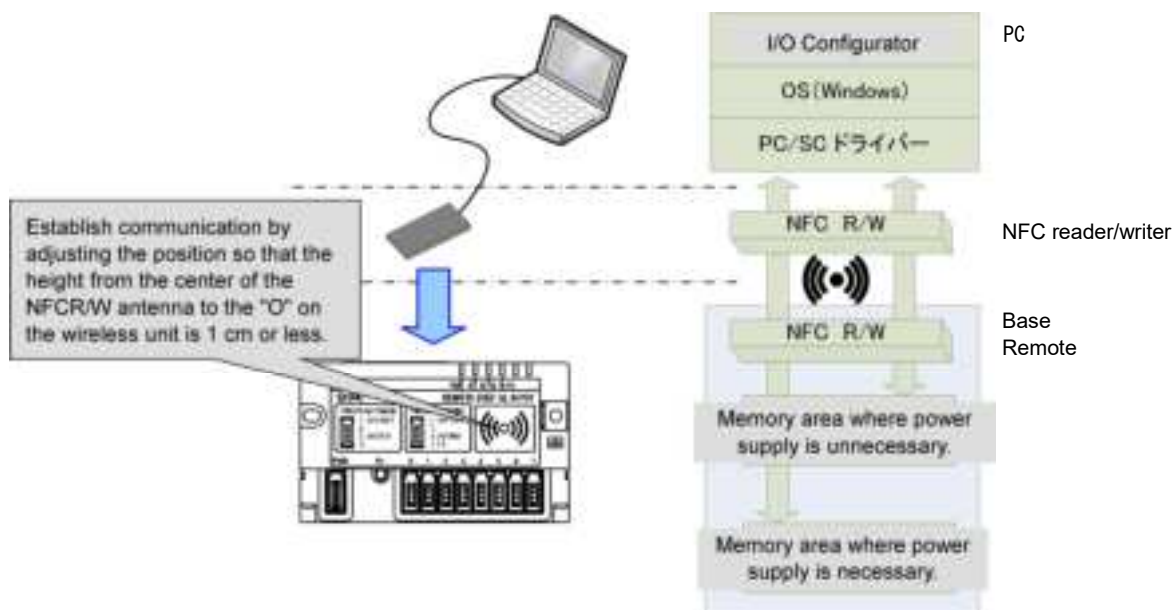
I/O Configurator

OS (Windows)

PC/SC ドライバー

PC

Establish communication by adjusting the position so that the height from the center of the NFCR/W antenna to the "O" on the wireless unit is 1 cm or less.

NFC R/W

NFC reader/writer

NFC R/W

Base
Remote

Memory area where power supply is unnecessary.

Memory area where power supply is necessary.